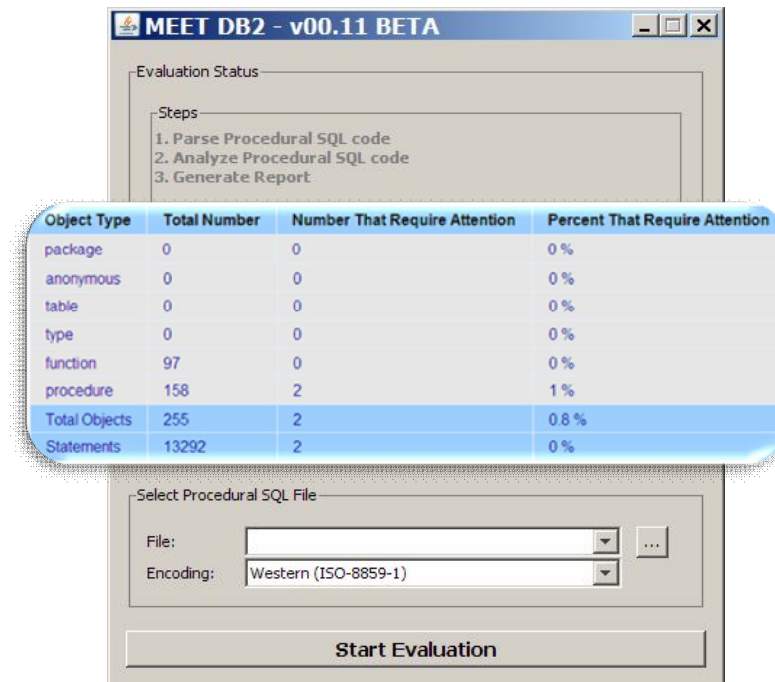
MEET DB2 - v00.11 BETA

Evaluation Status

Steps
1. Parse Procedural SQL code
2. Analyze Procedural SQL code
3. Generate Report

| Object Type | Total Number | Number That Require Attention | Percent That Require Attention |
|---|---|---|---|
| package | 0 | 0 | 0 % |
| anonymous | 0 | 0 | 0 % |
| table | 0 | 0 | 0 % |
| type | 0 | 0 | 0 % |
| function | 97 | 0 | 0 % |
| procedure | 158 | 2 | 1 % |
| Total Objects | 255 | 2 | 0.8 % |
| Statements | 13292 | 2 | 0 % |

Select Procedural SQL File

File:
...
Encoding: Western (ISO-8859-1)

Start Evaluation